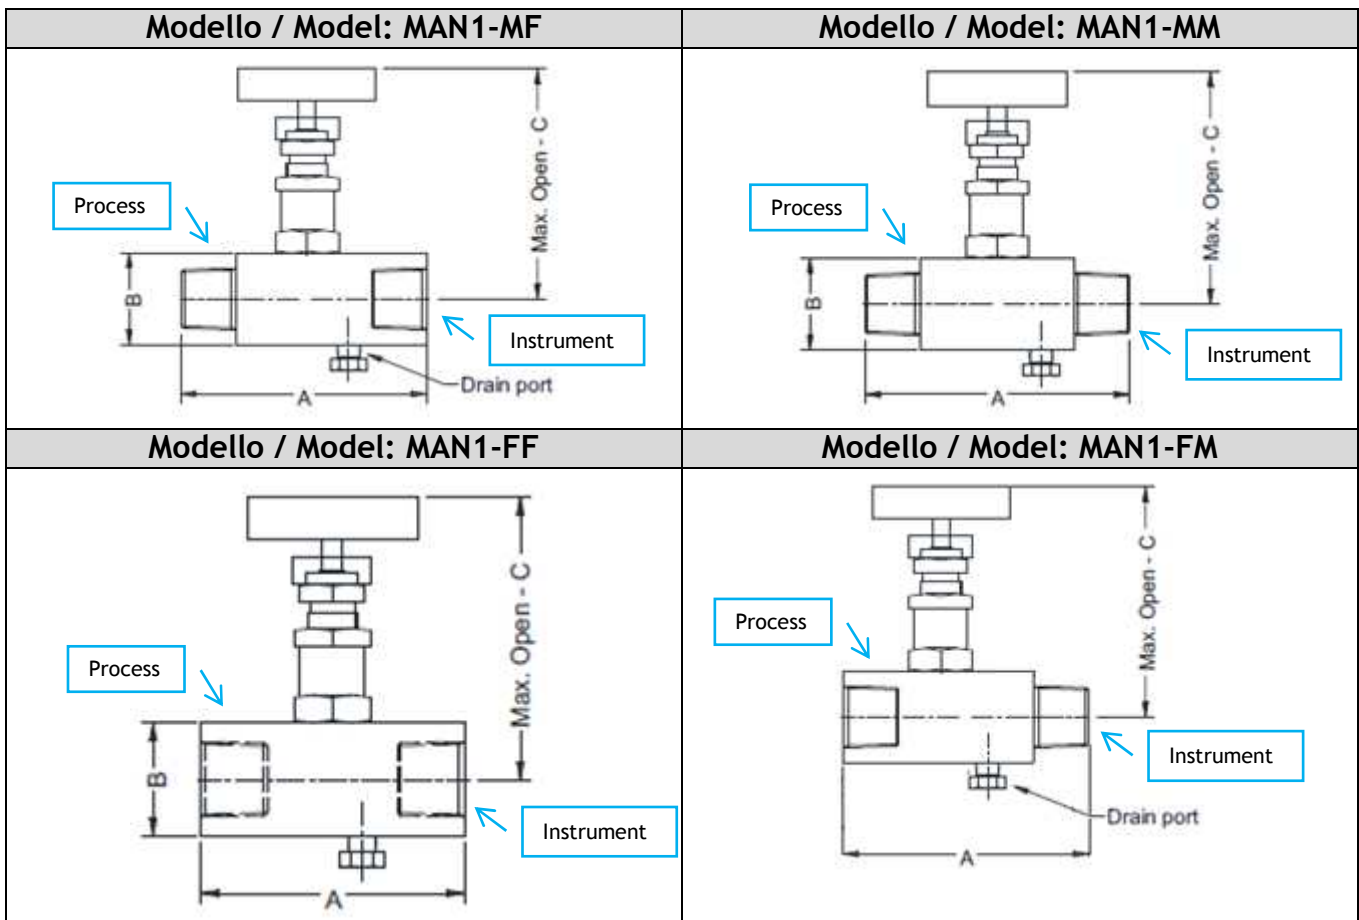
| Modello / Model: MAN1-MF | Modello / Model: MAN1-MM |
|---|---|
| Max. Open - C<br>Process<br>B<br>Instrument<br>Drain port<br>A | Max. Open - C<br>Process<br>B<br>Instrument<br>A |
| **Modello / Model: MAN1-FF** | **Modello / Model: MAN1-FM** |
| Max. Open - C<br>Process<br>B<br>Instrument<br>A | Max. Open - C<br>Process<br>Instrument<br>Drain port<br>A |